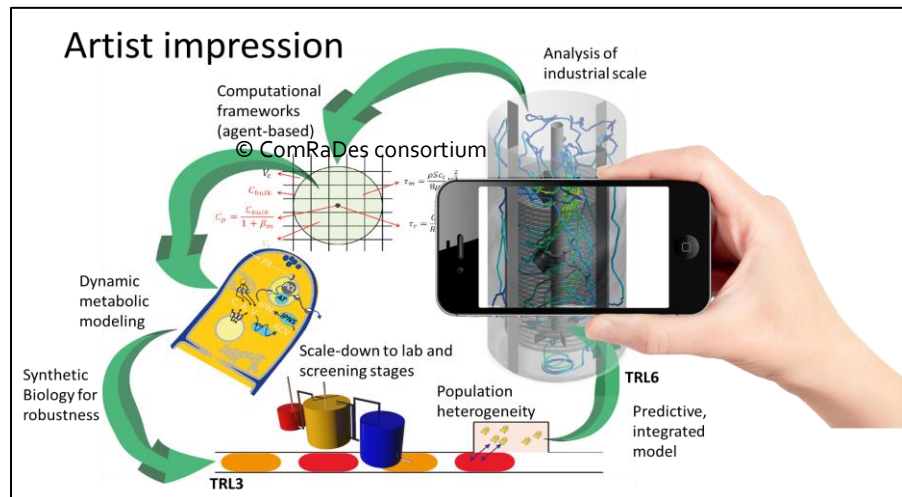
Artist impression

Analysis of industrial scale

Computational frameworks (agent-based)

© ComRaDes consortium

$V_c$

$C_{bulk}$

$C_p = \frac{C_{bulk}}{1+\beta_m}$

$\tau_m = \frac{\rho S c_x}{}$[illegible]

$\tau_c =$ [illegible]

Dynamic metabolic modeling

Synthetic Biology for robustness

Scale-down to lab and screening stages

Population heterogeneity

TRL6

Predictive, integrated model

TRL3